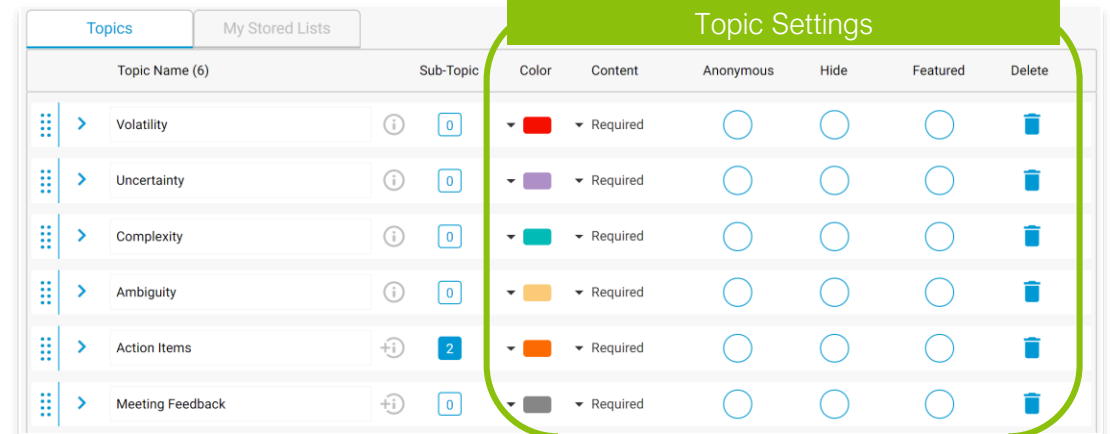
Topics | My Stored Lists

Topic Settings

| Topic Name (6) | Sub-Topic | Color | Content | Anonymous | Hide | Featured | Delete |
|---|---|---|---|---|---|---|---|
| Volatility | 0 | | Required | | | | |
| Uncertainty | 0 | | Required | | | | |
| Complexity | 0 | | Required | | | | |
| Ambiguity | 0 | | Required | | | | |
| Action Items | 2 | | Required | | | | |
| Meeting Feedback | 0 | | Required | | | | |